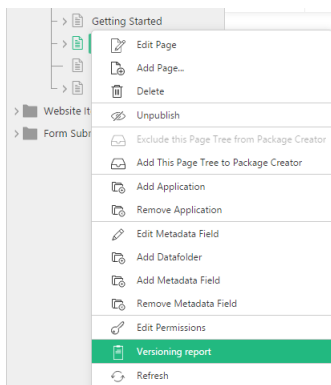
Getting Started
Website It
Form Subm
Edit Page
Add Page...
Delete
Unpublish
Exclude this Page Tree from Package Creator
Add This Page Tree to Package Creator
Add Application
Remove Application
Edit Metadata Field
Add Datafolder
Add Metadata Field
Remove Metadata Field
Edit Permissions
Versioning report
Refresh